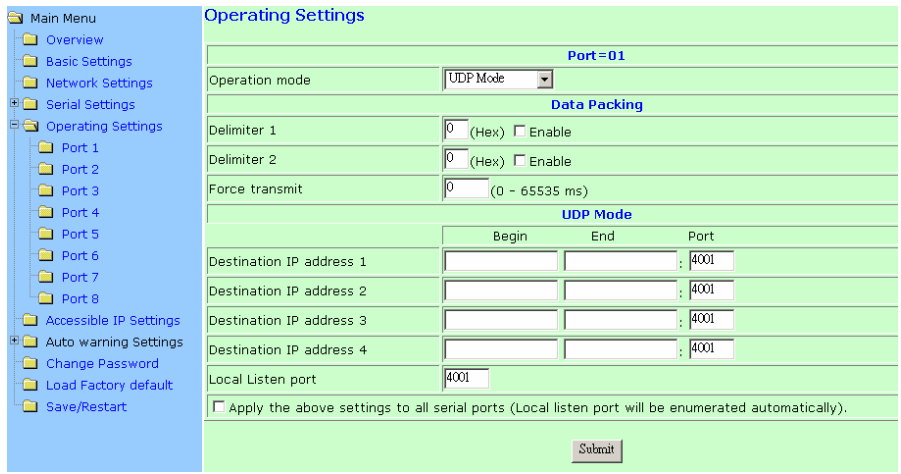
Main Menu
Overview
Basic Settings
Network Settings
Serial Settings
Operating Settings
Port 1
Port 2
Port 3
Port 4
Port 5
Port 6
Port 7
Port 8
Accessible IP Settings
Auto warning Settings
Change Password
Load Factory default
Save/Restart

Operating Settings

| Port=01 | | | |
|---|---|---|---|
| Operation mode | UDP Mode | | |
| Data Packing | | | |
| Delimiter 1 | 0 (Hex) ☐ Enable | | |
| Delimiter 2 | 0 (Hex) ☐ Enable | | |
| Force transmit | 0 (0 - 65535 ms) | | |
| UDP Mode | | | |
| | Begin | End | Port |
| Destination IP address 1 | | | : 4001 |
| Destination IP address 2 | | | : 4001 |
| Destination IP address 3 | | | : 4001 |
| Destination IP address 4 | | | : 4001 |
| Local Listen port | 4001 | | |

☐ Apply the above settings to all serial ports (Local listen port will be enumerated automatically).

Submit